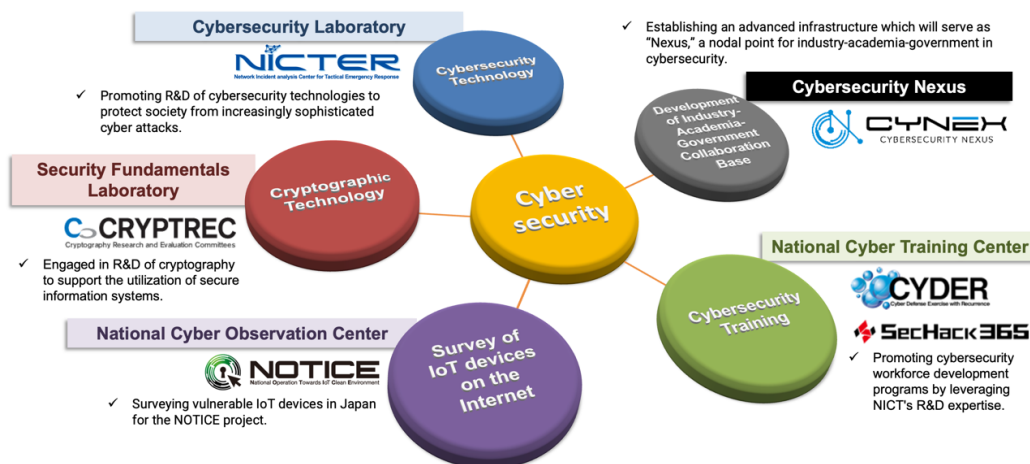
Cybersecurity Laboratory

NICTER
Network Incident analysis Center for Tactical Emergency Response

✓ Promoting R&D of cybersecurity technologies to protect society from increasingly sophisticated cyber attacks.

Cybersecurity Technology

✓ Establishing an advanced infrastructure which will serve as "Nexus," a nodal point for industry-academia-government in cybersecurity.

Cybersecurity Nexus

CYNEX
CYBERSECURITY NEXUS

Development of Industry-Academia-Government Collaboration Base

Security Fundamentals Laboratory

CRYPTREC
Cryptography Research and Evaluation Committees

✓ Engaged in R&D of cryptography to support the utilization of secure information systems.

Cryptographic Technology

Cyber security

National Cyber Training Center

CYDER
Cyber Defense Exercise with Recurrence

SecHack365

Cybersecurity Training

✓ Promoting cybersecurity workforce development programs by leveraging NICT's R&D expertise.

National Cyber Observation Center

NOTICE
National Operation Towards IoT Clean Environment

✓ Surveying vulnerable IoT devices in Japan for the NOTICE project.

Survey of IoT devices on the Internet